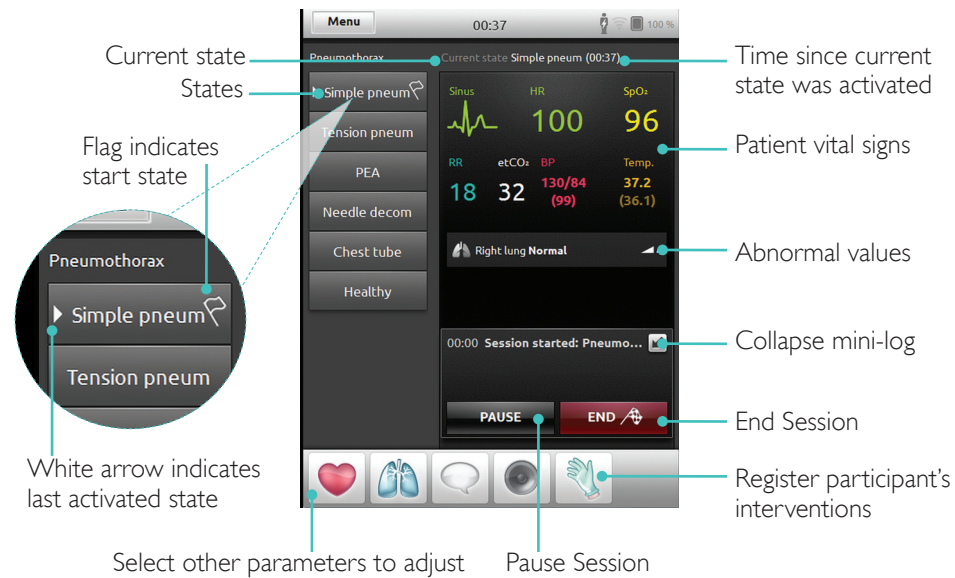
Menu
00:37
100 %

Current state
States
Flag indicates start state

Pneumothorax
Current state Simple pneum (00:37)
Time since current state was activated

Simple pneum
Tension pneum
PEA
Needle decom
Chest tube
Healthy

Sinus
HR
100
SpO₂
96
Patient vital signs

RR
18
etCO₂
32
BP
130/84
(99)
Temp.
37.2
(36.1)

Right lung Normal
Abnormal values

00:00 Session started: Pneumo...
Collapse mini-log

PAUSE
END
End Session

Pneumothorax
Simple pneum
Tension pneum

White arrow indicates last activated state

Register participant's interventions

Select other parameters to adjust
Pause Session